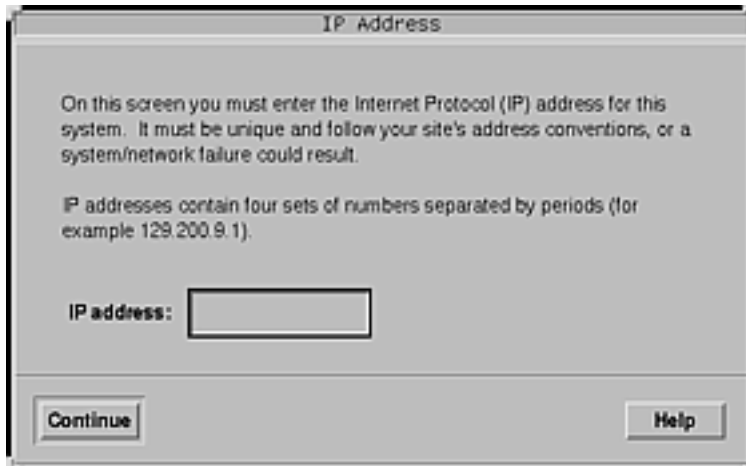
IP Address

On this screen you must enter the Internet Protocol (IP) address for this system. It must be unique and follow your site's address conventions, or a system/network failure could result.

IP addresses contain four sets of numbers separated by periods (for example 129.200.9.1).

IP address:

Continue

Help